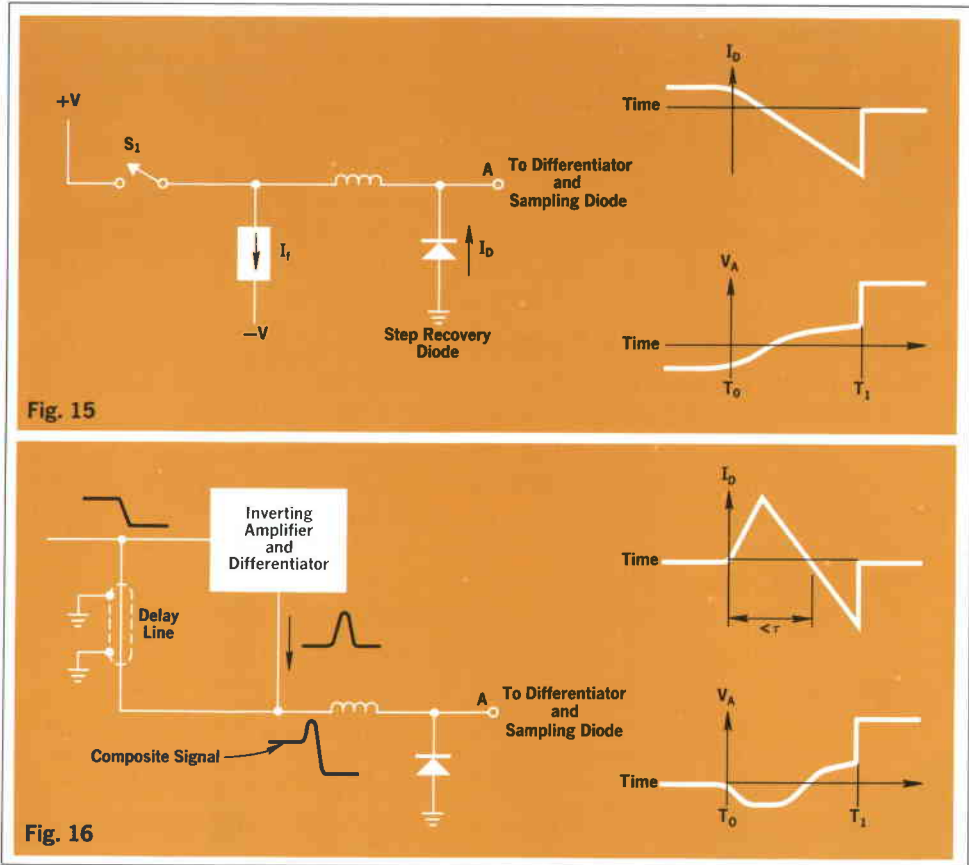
+V

$S_1$

A To Differentiator and Sampling Diode

$I_f$

$I_D$

—V

Step Recovery Diode

$I_D$

Time

$V_A$

Time

$T_0$

$T_1$

Fig. 15

Inverting Amplifier and Differentiator

Delay Line

A To Differentiator and Sampling Diode

Composite Signal

$I_D$

Time

$<\tau$

$V_A$

Time

$T_0$

$T_1$

Fig. 16